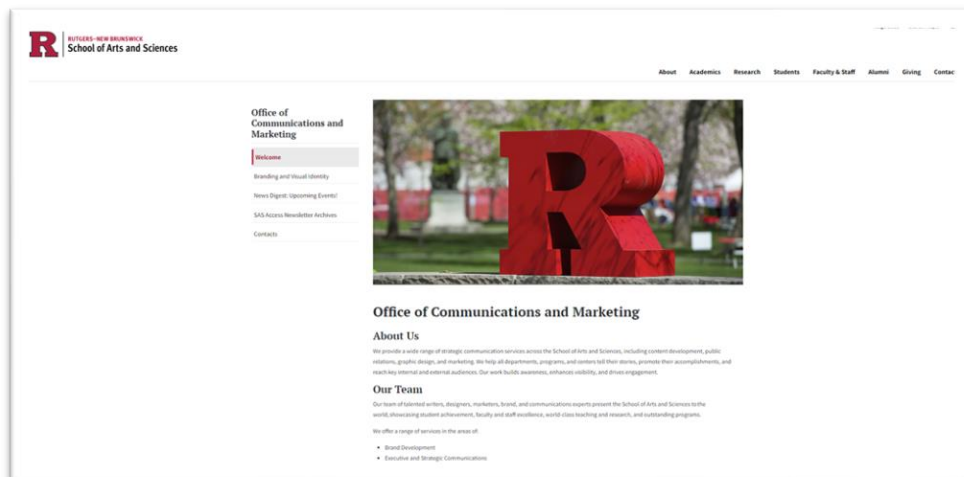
RUTGERS–NEW BRUNSWICK
School of Arts and Sciences

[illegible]

About Academics Research Students Faculty & Staff Alumni Giving Contac

Office of Communications and Marketing

Welcome

Branding and Visual Identity

News Digest: Upcoming Events!

SAS Access Newsletter Archives

Contacts

Office of Communications and Marketing

About Us

We provide a wide range of strategic communication services across the School of Arts and Sciences, including content development, public relations, graphic design, and marketing. We help all departments, programs, and centers tell their stories, promote their accomplishments, and reach key internal and external audiences. Our work builds awareness, enhances visibility, and drives engagement.

Our Team

Our team of talented writers, designers, marketers, brand, and communications experts present the School of Arts and Sciences to the world, showcasing student achievement, faculty and staff excellence, world-class teaching and research, and outstanding programs.

We offer a range of services in the areas of:

- Brand Development
- Executive and Strategic Communications